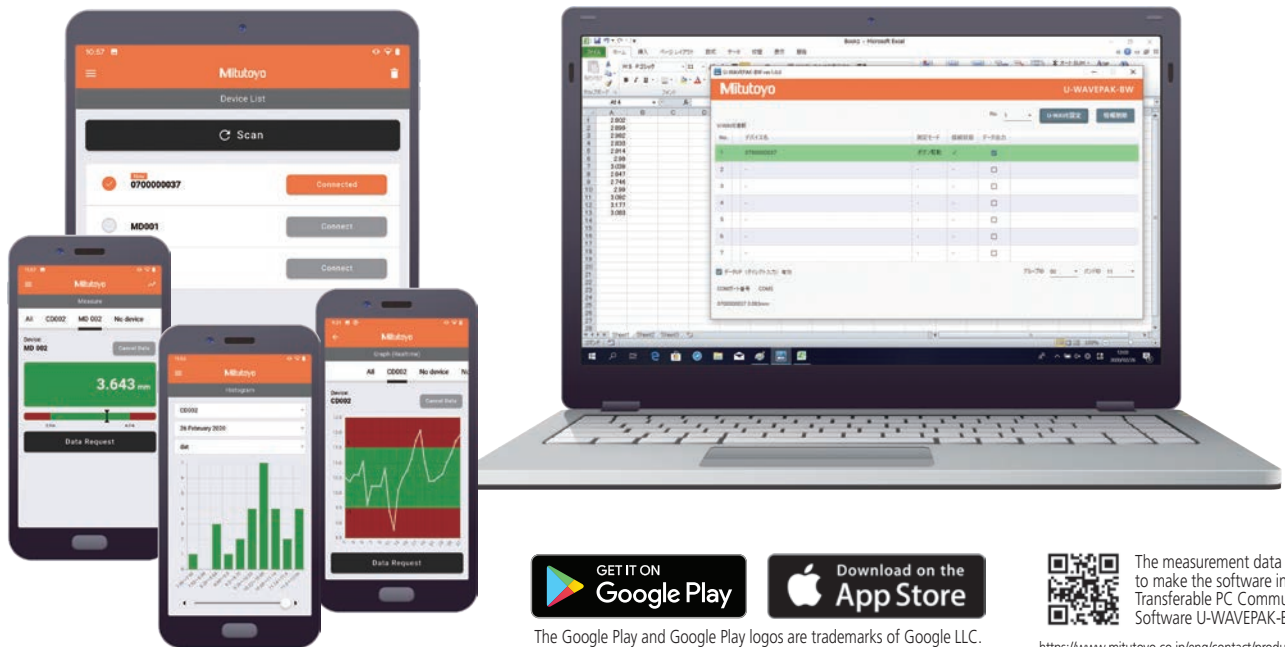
10:57

Mitutoyo

Device List

Scan

0700000037

Connected

MD001

Connect

Connect

Mitutoyo

Measure

All CD002 MD 002 No device

Device
MD 002

Cancel Data

3.643 mm

Data Request

Mitutoyo

Histogram

CD002

26 February 2020

Mitutoyo

Graph (Realtime)

All CD002 No device

Device
CD002

Cancel Data

Data Request

Mitutoyo

U-WAVEPAK-BW

GET IT ON
Google Play

Download on the
App Store

The Google Play and Google Play logos are trademarks of Google LLC.

The measurement data
to make the software in
Transferable PC Commu
Software U-WAVEPAK-B

https://www.mitutoyo.co.jp/eng/contact/produ